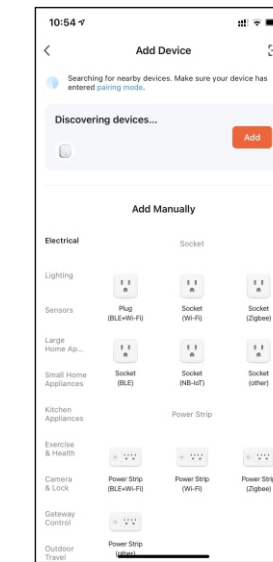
10:54

<

Add Device

Searching for nearby devices. Make sure your device has entered pairing mode.

Discovering devices...

Add

Add Manually

Electrical

Lighting

Sensors

Large Home Ap...

Small Home Appliances

Kitchen Appliances

Exercise & Health

Camera & Lock

Gateway Control

Outdoor Travel

Socket

Plug (BLE+Wi-Fi)

Socket (Wi-Fi)

Socket (Zigbee)

Socket (BLE)

Socket (NB-IoT)

Socket (other)

Power Strip

Power Strip (BLE+Wi-Fi)

Power Strip (Wi-Fi)

Power Strip (Zigbee)

Power Strip (other)